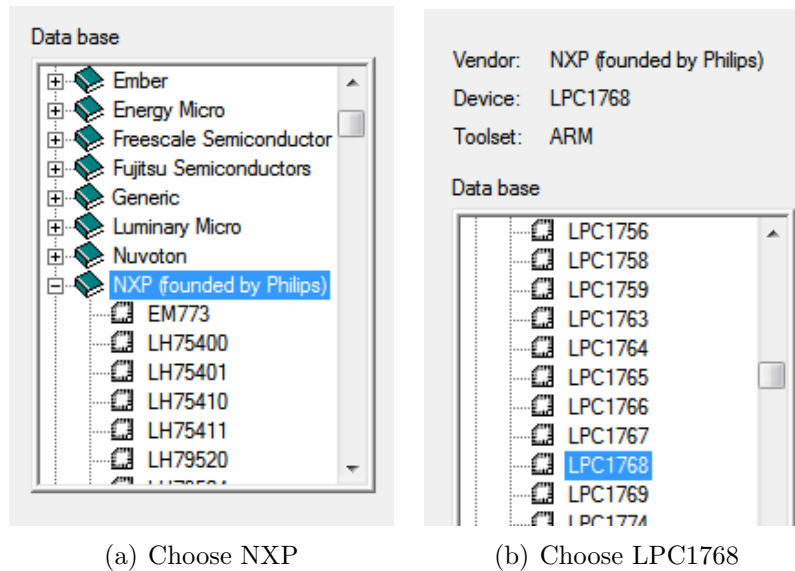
Data base

Ember
Energy Micro
Freescale Semiconductor
Fujitsu Semiconductors
Generic
Luminary Micro
Nuvoton
NXP (founded by Philips)
EM773
LH75400
LH75401
LH75410
LH75411
LH79520
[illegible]

Vendor: NXP (founded by Philips)
Device: LPC1768
Toolset: ARM

Data base

LPC1756
LPC1758
LPC1759
LPC1763
LPC1764
LPC1765
LPC1766
LPC1767
LPC1768
LPC1769
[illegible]

(a) Choose NXP

(b) Choose LPC1768